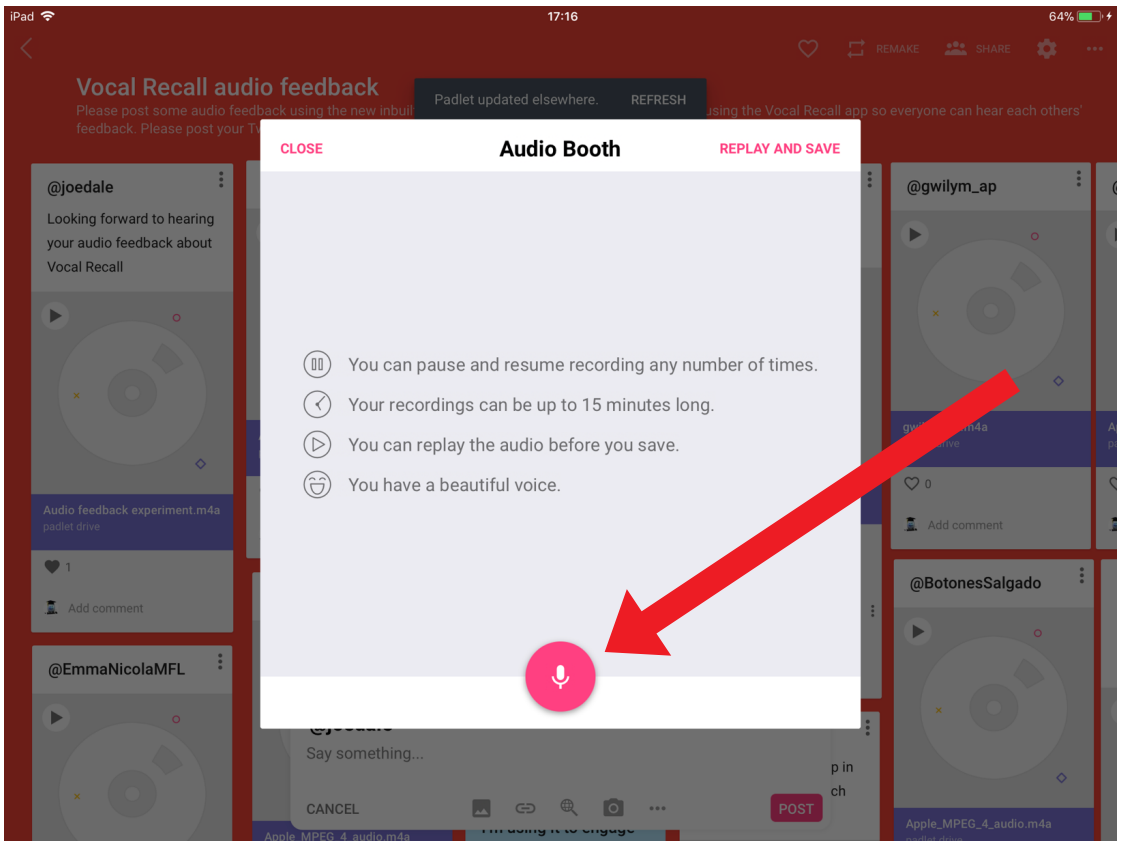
iPad 17:16 64%

REMAKE SHARE

Vocal Recall audio feedback

Please post some audio feedback using the new inbuil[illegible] using the Vocal Recall app so everyone can hear each others' feedback. Please post your T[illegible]

Padlet updated elsewhere. REFRESH

CLOSE Audio Booth REPLAY AND SAVE

You can pause and resume recording any number of times.

Your recordings can be up to 15 minutes long.

You can replay the audio before you save.

You have a beautiful voice.

@joedale

Looking forward to hearing your audio feedback about Vocal Recall

Audio feedback experiment.m4a
padlet drive

1

Add comment

@EmmaNicolaMFL

@gwilym_ap

gw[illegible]m4a
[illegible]rive

0

Add comment

@BotonesSalgado

Apple_MPEG_4_audio.m4a
padlet drive

@joedale

Say something...

CANCEL POST

Apple_MPEG_4_audio.m4a

I'm doing it to engage

p in
ch